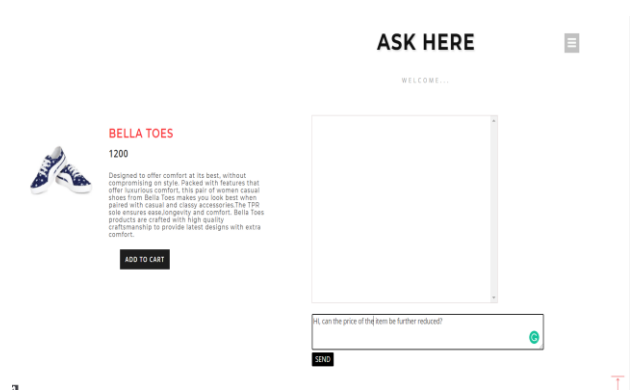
ASK HERE

WELCOME...

BELLA TOES

1200

Designed to offer comfort at its best, without compromising on style. Packed with features that offer luxurious comfort, this pair of women casual shoes from Bella Toes makes you look best when paired with casual and classy accessories.The TPR sole ensures ease,longevity and comfort. Bella Toes products are crafted with high quality craftsmanship to provide latest designs with extra comfort.

ADD TO CART

Hi, can the price of the item be further reduced?

SEND